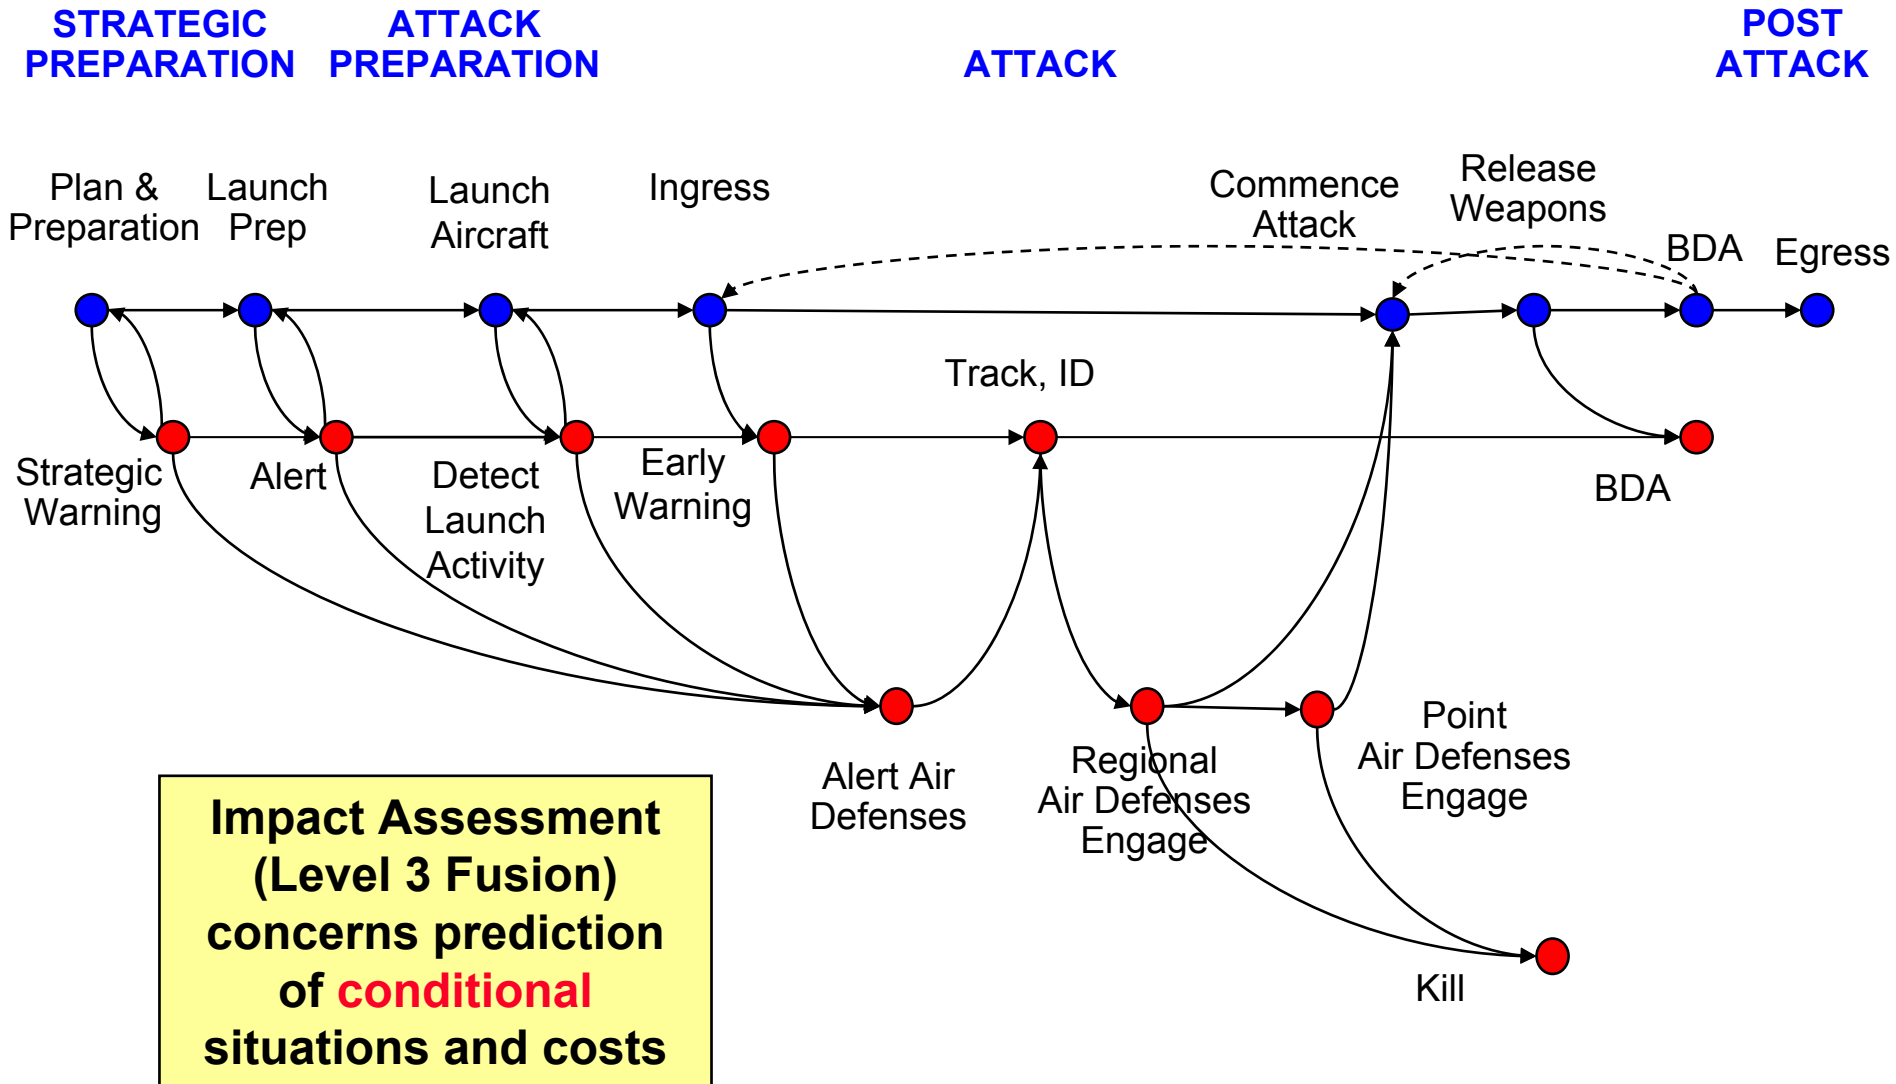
STRATEGIC PREPARATION

ATTACK PREPARATION

ATTACK

POST ATTACK

Plan & Preparation

Launch Prep

Launch Aircraft

Ingress

Commence Attack

Release Weapons

BDA

Egress

Track, ID

Strategic Warning

Alert

Detect Launch Activity

Early Warning

BDA

Alert Air Defenses

Regional Air Defenses Engage

Point Air Defenses Engage

Kill

Impact Assessment (Level 3 Fusion) concerns prediction of conditional situations and costs